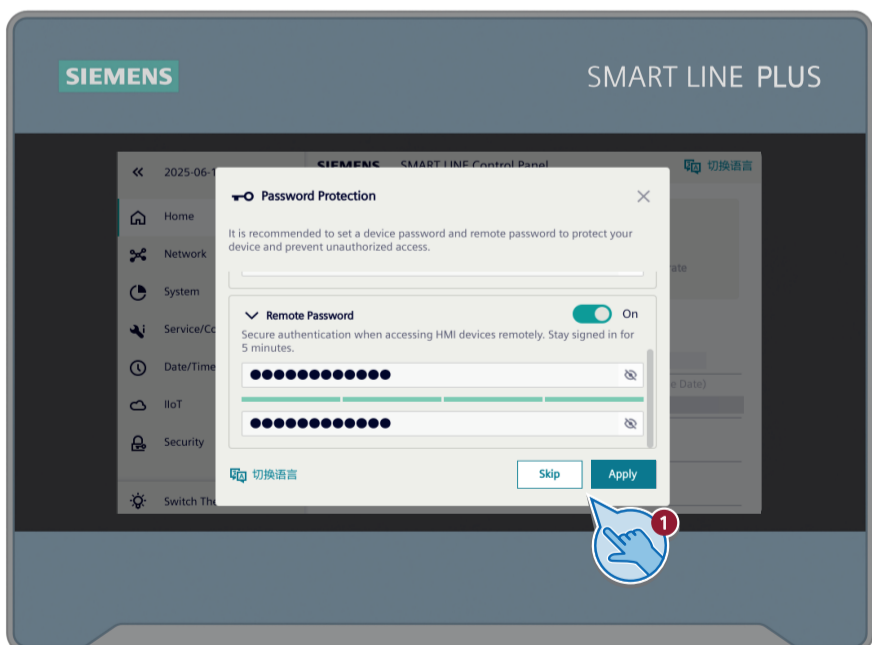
SIEMENS

SMART LINE PLUS

«  2025-06-1

SIEMENS  SMART LINE Control Panel

切换语言

Home

Network

System

Service/Co

Date/Time

IIoT

Security

Switch The

Password Protection

It is recommended to set a device password and remote password to protect your device and prevent unauthorized access.

Remote Password  On

Secure authentication when accessing HMI devices remotely. Stay signed in for 5 minutes.

●●●●●●●●●●●●●

●●●●●●●●●●●●●

切换语言

Skip

Apply

1